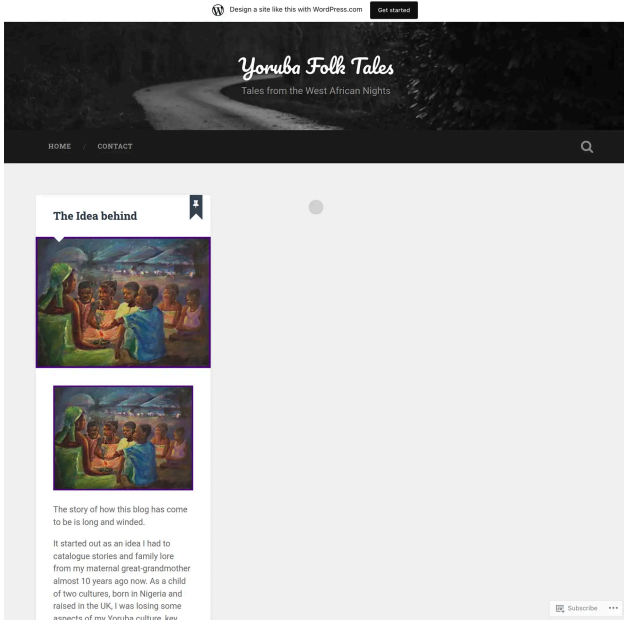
Design a site like this with WordPress.com Get started

Yoruba Folk Tales

Tales from the West African Nights

HOME / CONTACT

The Idea behind

The story of how this blog has come to be is long and winded.

It started out as an idea I had to catalogue stories and family lore from my maternal great-grandmother almost 10 years ago now. As a child of two cultures, born in Nigeria and raised in the UK, I was losing some aspects of my Yoruba culture, key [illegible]

Subscribe •••